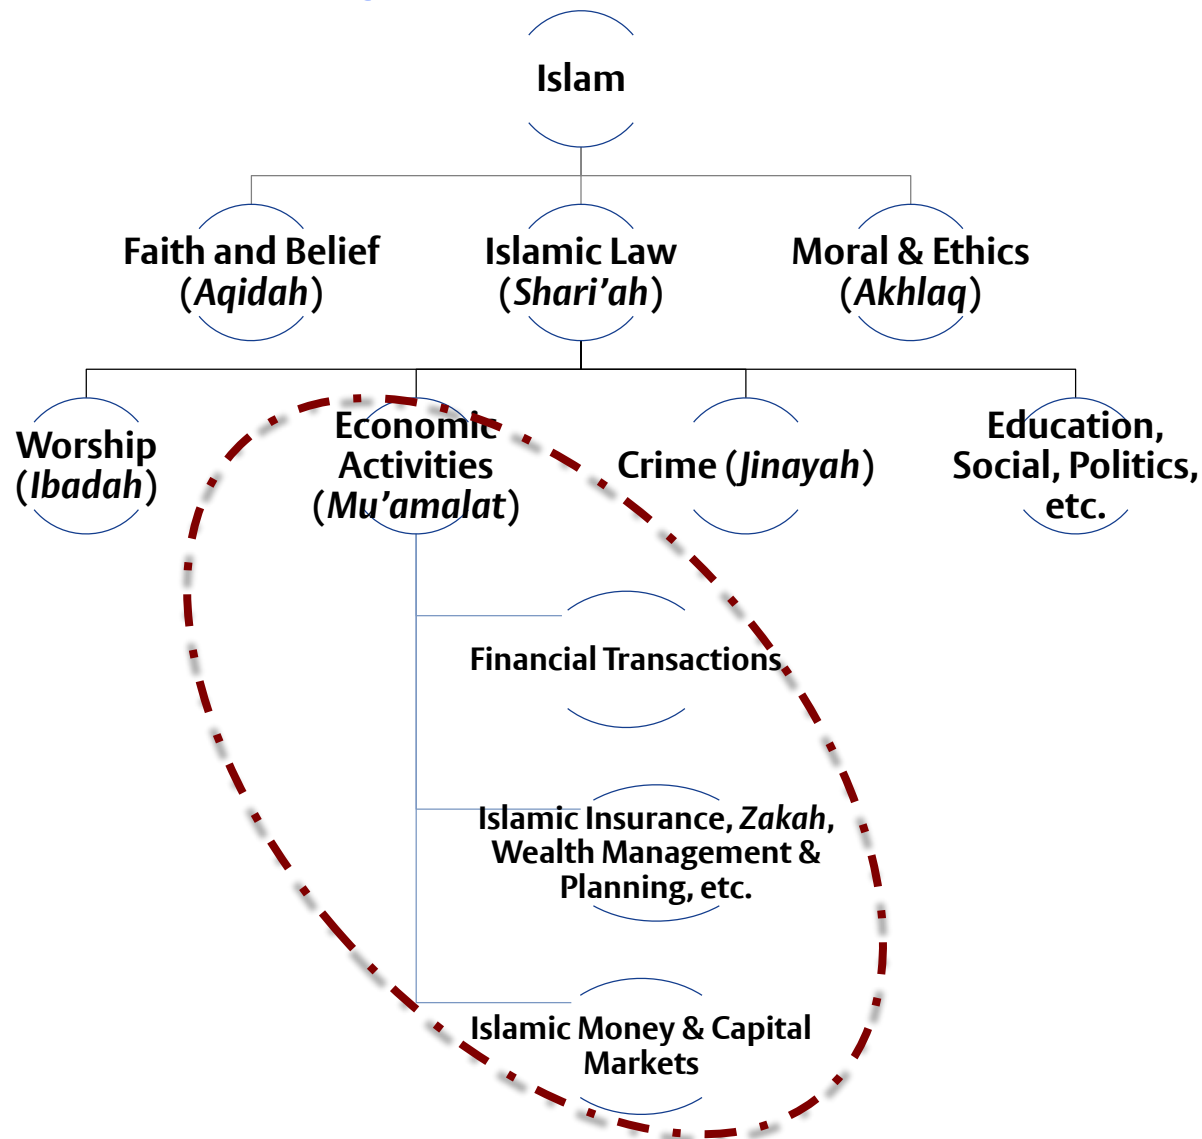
Islam

Faith and Belief (*Aqidah*)

Islamic Law (*Shari'ah*)

Moral & Ethics (*Akhlaq*)

Worship (*Ibadah*)

Economic Activities (*Mu'amalat*)

Crime (*Jinayah*)

Education, Social, Politics, etc.

Financial Transactions

Islamic Insurance, *Zakah*, Wealth Management & Planning, etc.

Islamic Money & Capital Markets